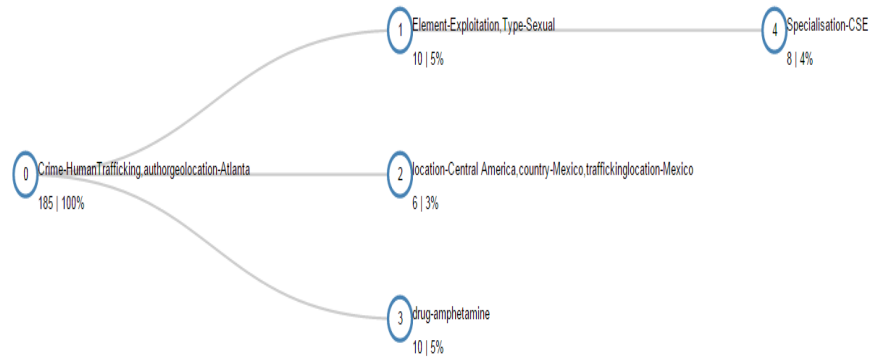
0 Crime-HumanTrafficking,authorgeolocation-Atlanta
185 | 100%

1 Element-Exploitation,Type-Sexual
10 | 5%

4 Specialisation-CSE
8 | 4%

2 location-Central America,country-Mexico,traffickinglocation-Mexico
6 | 3%

3 drug-amphetamine
10 | 5%